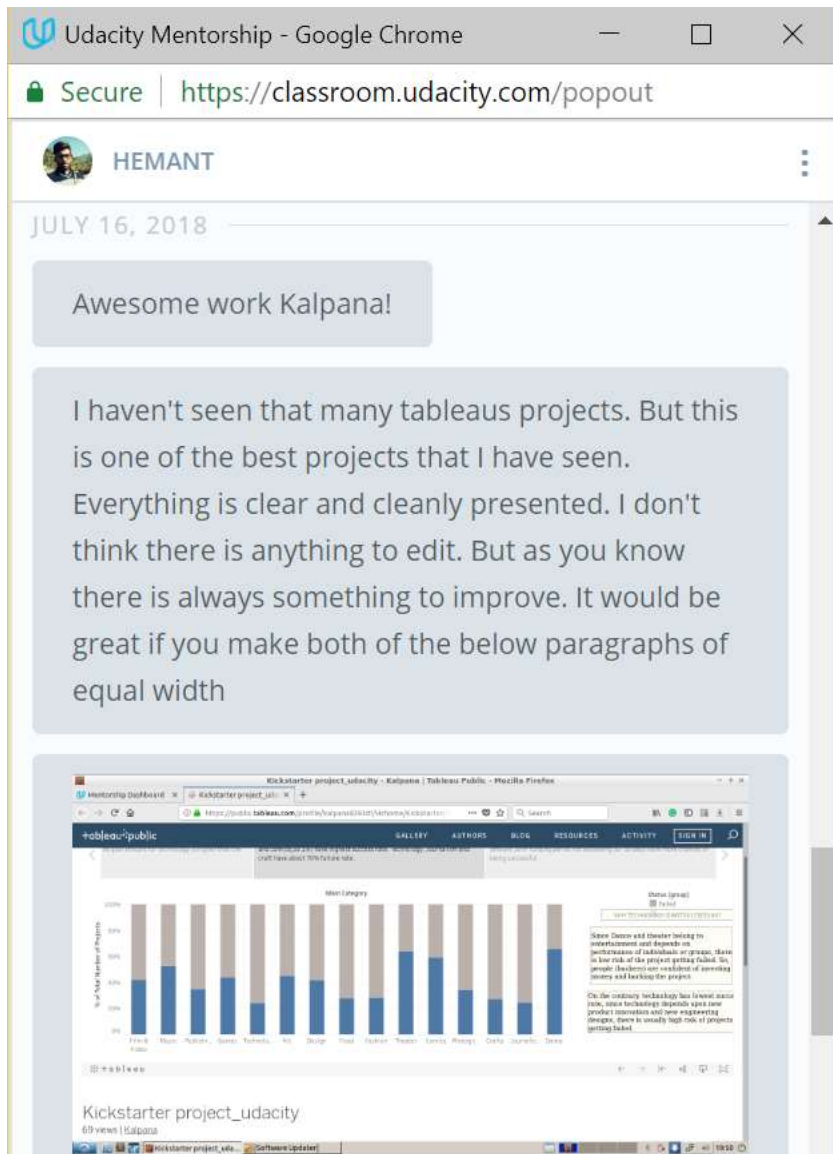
Udacity Mentorship - Google Chrome

Secure | https://classroom.udacity.com/popout

HEMANT

JULY 16, 2018

Awesome work Kalpana!

I haven't seen that many tableaus projects. But this is one of the best projects that I have seen. Everything is clear and cleanly presented. I don't think there is anything to edit. But as you know there is always something to improve. It would be great if you make both of the below paragraphs of equal width

Kickstarter project_udacity - Kalpana | Tableau Public - Mozilla Firefox

Mentorship Dashboard | Kickstarter project_uda

+ableau public

GALLERY AUTHORS BLOG RESOURCES ACTIVITY SIGN IN

Main Category

Status (group)

Failed

Since Dance and theater belong to entertainment and depends on performances of individuals or groups, there is low risk of the project getting failed. So, people (backers) are confident of investing money and backing the project.

On the contrary technology has lowest success rate, since technology depends upon new product innovation and new engineering designs, there is usually high risk of projects getting failed.

Film & Video Music Publish... Games Techno... Art Design Food Fashion Theater Comics Photogr... Crafts Journalis... Dance

+ableau

Kickstarter project_udacity

69 views | Kalpana

Kickstarter project_uda... Software Updater